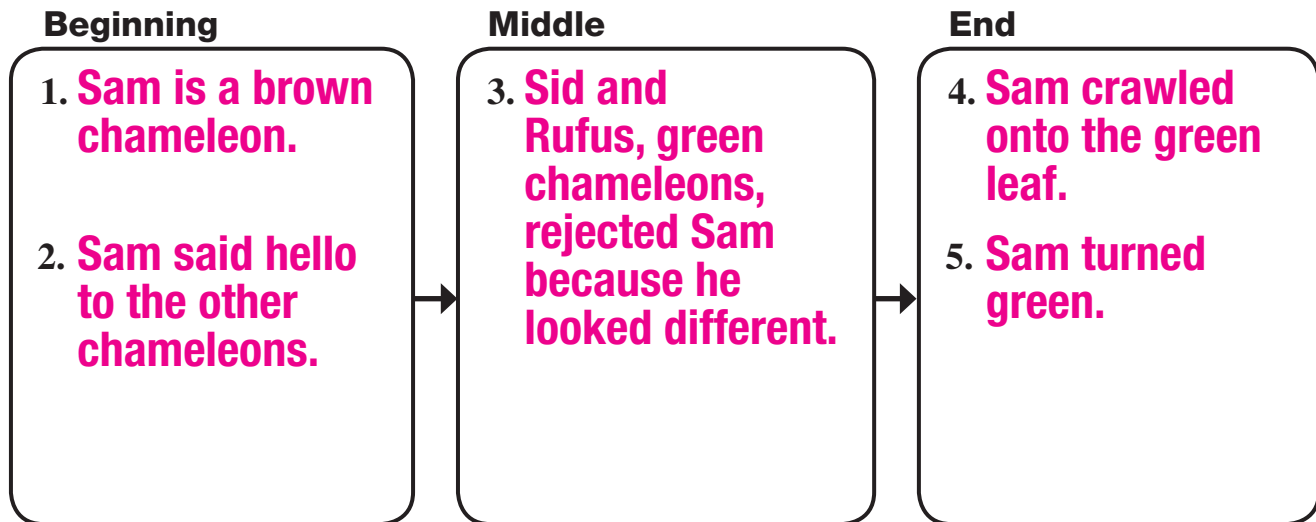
Beginning

1. Sam is a brown chameleon.

2. Sam said hello to the other chameleons.

Middle

3. Sid and Rufus, green chameleons, rejected Sam because he looked different.

End

4. Sam crawled onto the green leaf.

5. Sam turned green.